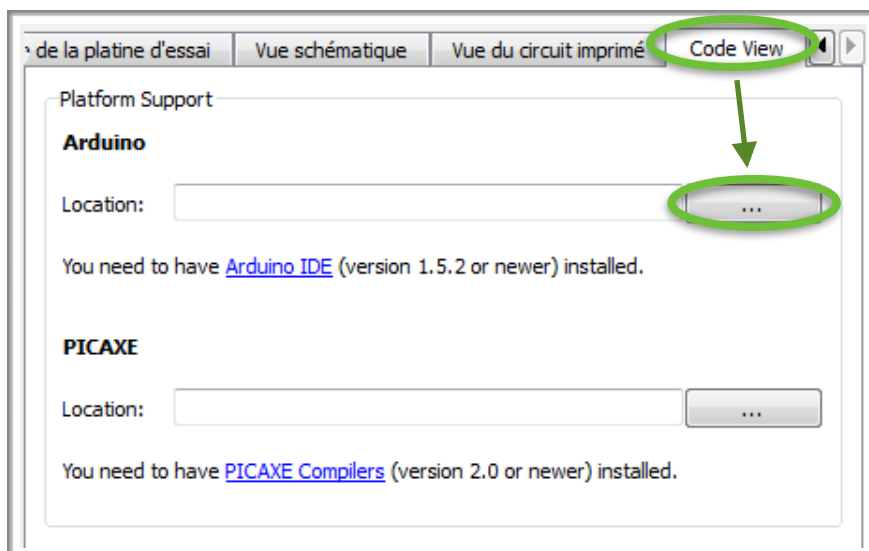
de la platine d'essai | Vue schématique | Vue du circuit imprimé | Code View

Platform Support

Arduino

Location: ...

You need to have Arduino IDE (version 1.5.2 or newer) installed.

PICAXE

Location: ...

You need to have PICAXE Compilers (version 2.0 or newer) installed.